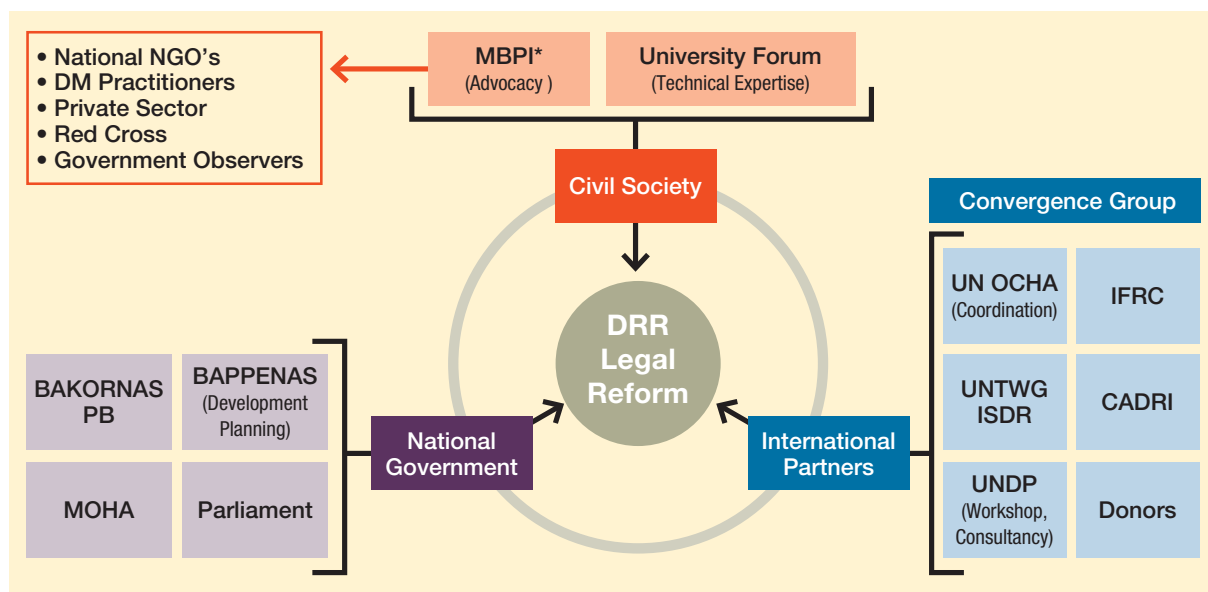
• National NGO's
• DM Practitioners
• Private Sector
• Red Cross
• Government Observers

MBPI*
(Advocacy )

University Forum
(Technical Expertise)

Civil Society

DRR Legal Reform

Convergence Group

UN OCHA
(Coordination)

IFRC

UNTWG ISDR

CADRI

UNDP
(Workshop, Consultancy)

Donors

International Partners

National Government

BAKORNAS PB

BAPPENAS
(Development Planning)

MOHA

Parliament